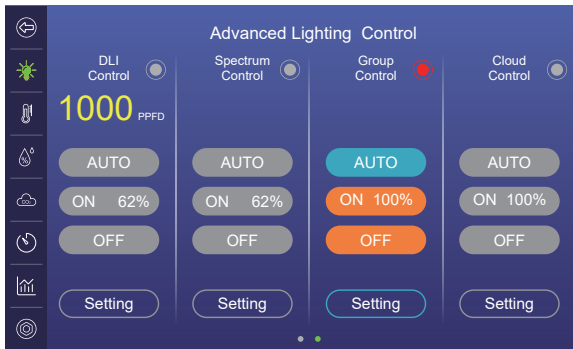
Advanced Lighting Control

DLI Control

1000 PPFD

AUTO

ON 62%

OFF

Setting

Spectrum Control

AUTO

ON 62%

OFF

Setting

Group Control

AUTO

ON 100%

OFF

Setting

Cloud Control

AUTO

ON 100%

OFF

Setting